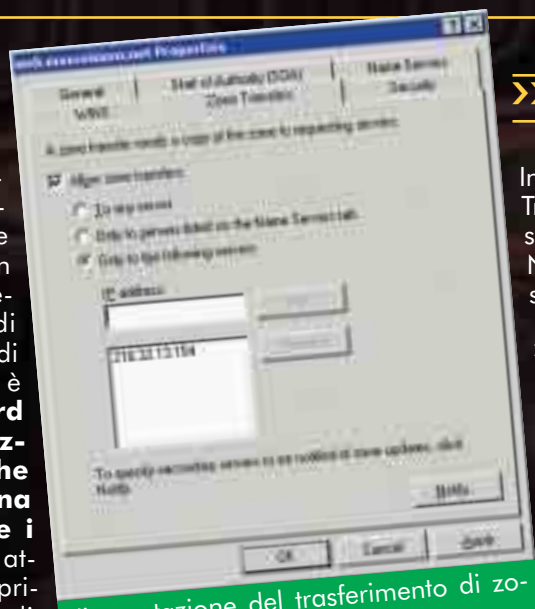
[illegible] Properties

General | Start of Authority (SOA) | Name Servers
WINS | Zone Transfers | Security

A zone transfer sends a copy of the zone to requesting servers.

Allow zone transfers:
To any server
Only to servers listed on the Name Servers tab
Only to the following servers

IP address:
Add
Remove
216.32.13.154

To specify secondary servers to be notified of zone updates, click Notify.
Notify

OK | Cancel | Apply

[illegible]strazione del trasferimento di zo-